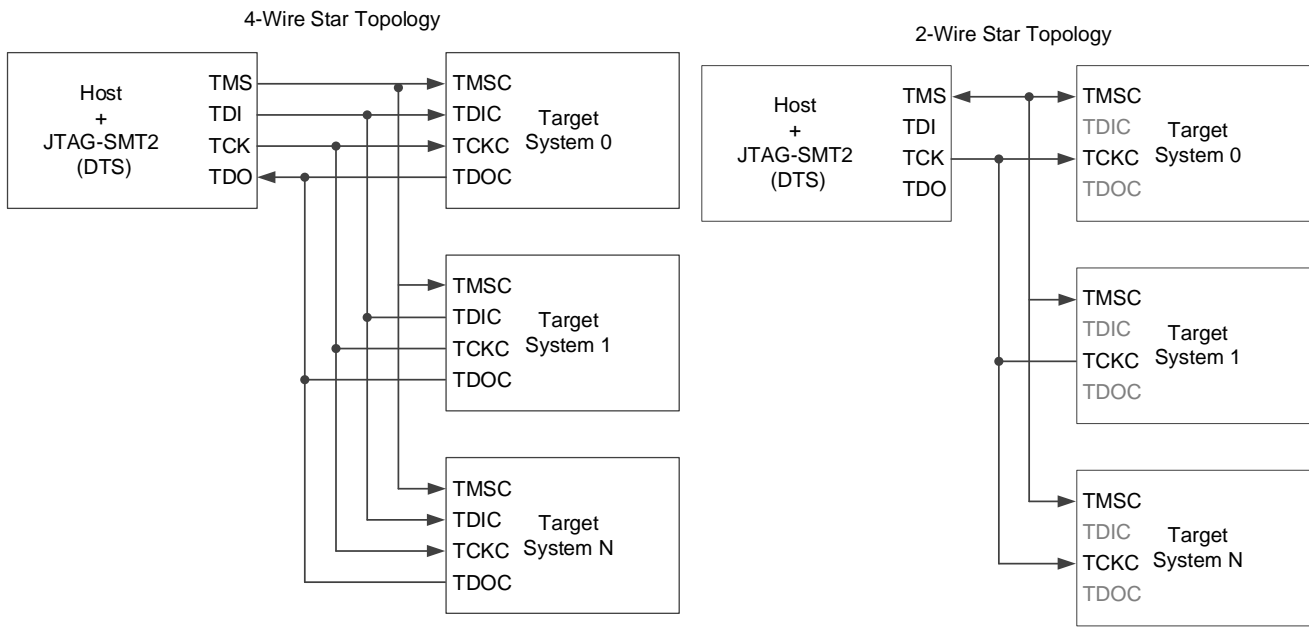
4-Wire Star Topology

Host
+
JTAG-SMT2
(DTS)

TMS
TDI
TCK
TDO

TMSC
TDIC
TCKC
TDOC
Target
System 0

TMSC
TDIC
TCKC
TDOC
Target
System 1

TMSC
TDIC
TCKC
TDOC
Target
System N

2-Wire Star Topology

Host
+
JTAG-SMT2
(DTS)

TMS
TDI
TCK
TDO

TMSC
TDIC
TCKC
TDOC
Target
System 0

TMSC
TDIC
TCKC
TDOC
Target
System 1

TMSC
TDIC
TCKC
TDOC
Target
System N